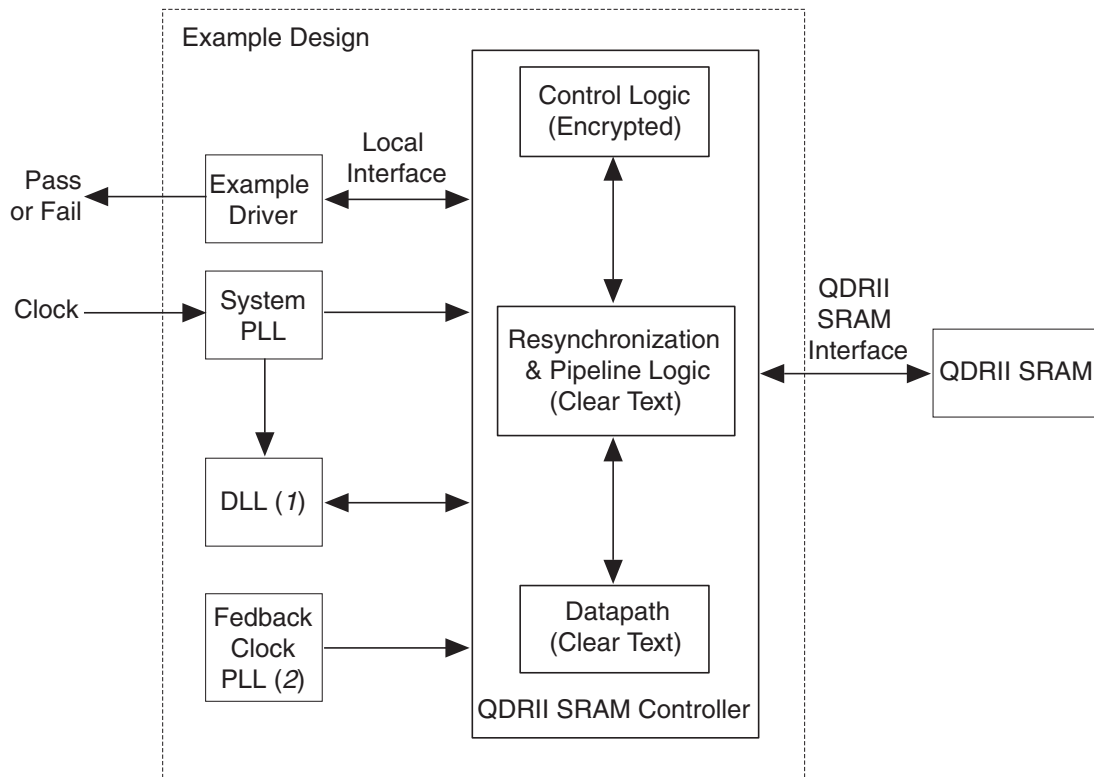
Example Design

Pass or Fail

Example Driver

Local Interface

Control Logic (Encrypted)

Clock

System PLL

QDRII SRAM Interface

Resynchronization & Pipeline Logic (Clear Text)

QDRII SRAM

DLL (1)

Fedback Clock PLL (2)

Datapath (Clear Text)

QDRII SRAM Controller